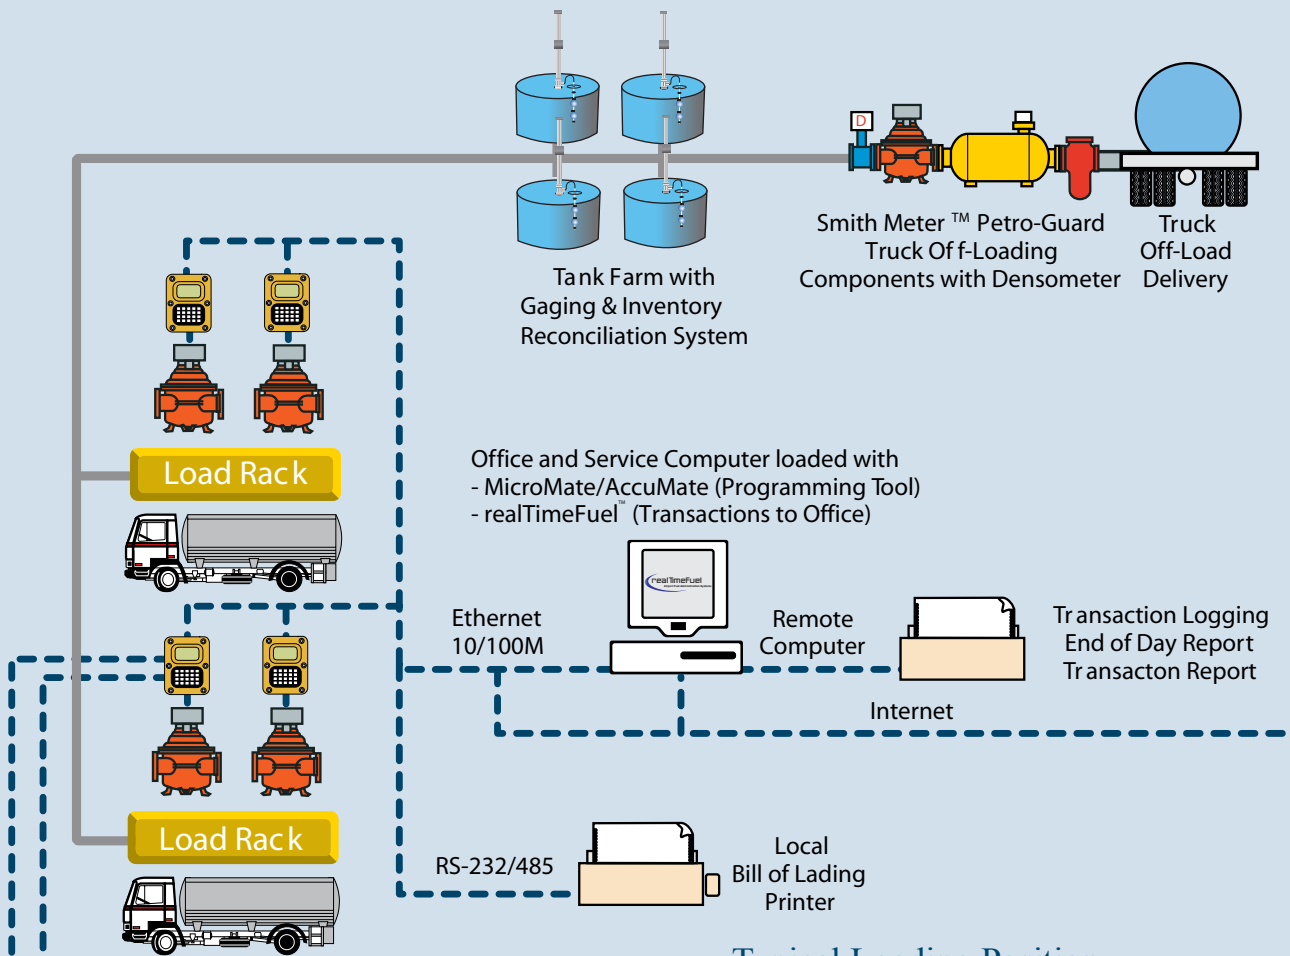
D

Smith Meter ™ Petro-Guard Truck Off-Loading Components with Densometer

Truck Off-Load Delivery

Tank Farm with Gaging & Inventory Reconciliation System

Load Rack

Office and Service Computer loaded with
- MicroMate/AccuMate (Programming Tool)
- realTimeFuel™ (Transactions to Office)

realTimeFuel

Ethernet 10/100M

Remote Computer

Transaction Logging
End of Day Report
Transacton Report

Internet

Load Rack

RS-232/485

Local Bill of Lading Printer

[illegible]